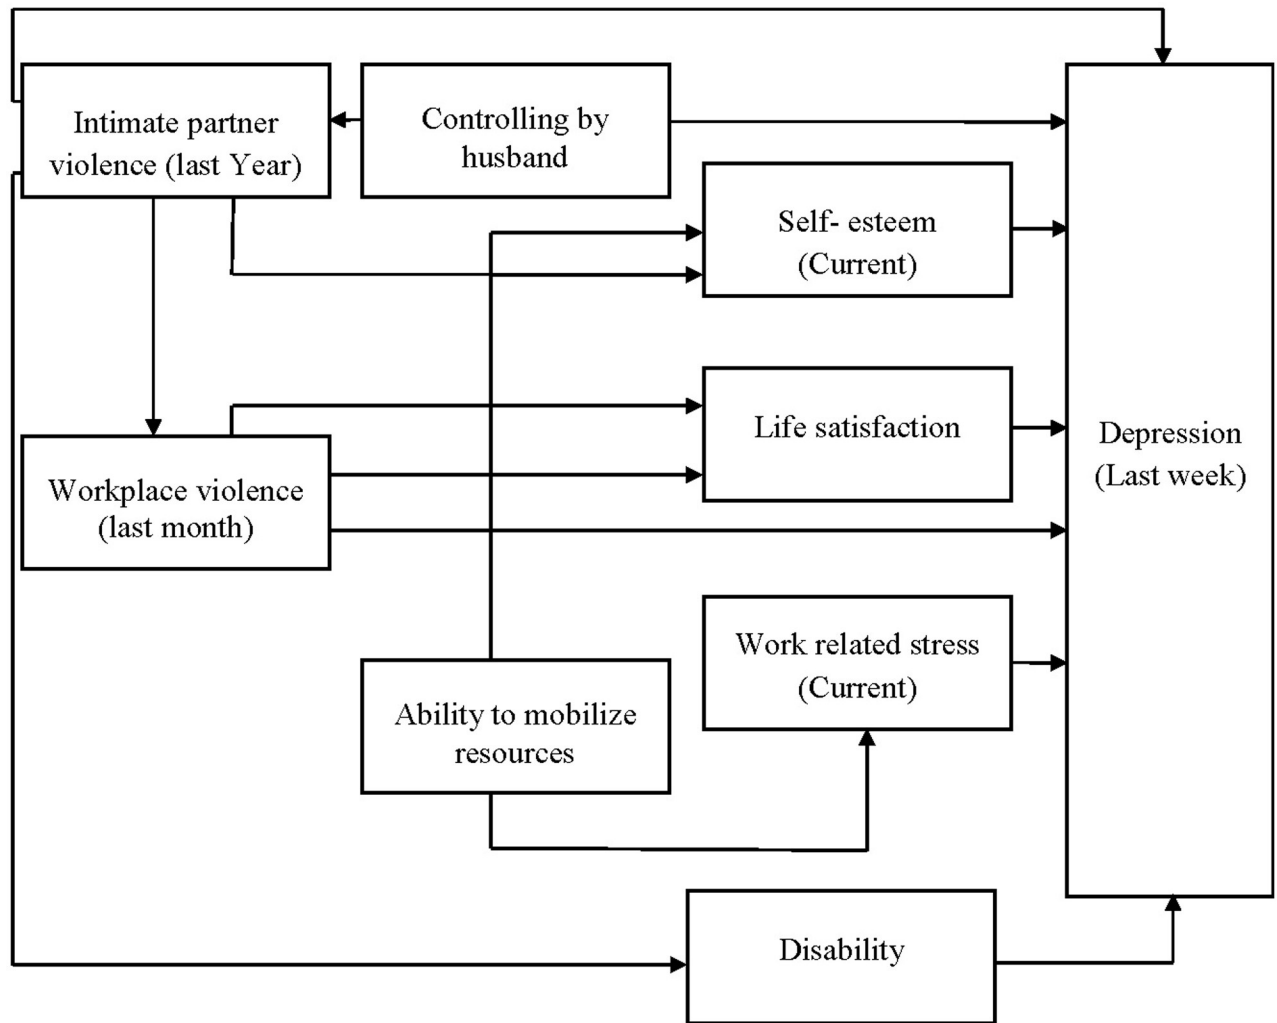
Intimate partner violence (last Year)

Controlling by husband

Self- esteem (Current)

Life satisfaction

Depression (Last week)

Workplace violence (last month)

Work related stress (Current)

Ability to mobilize resources

Disability